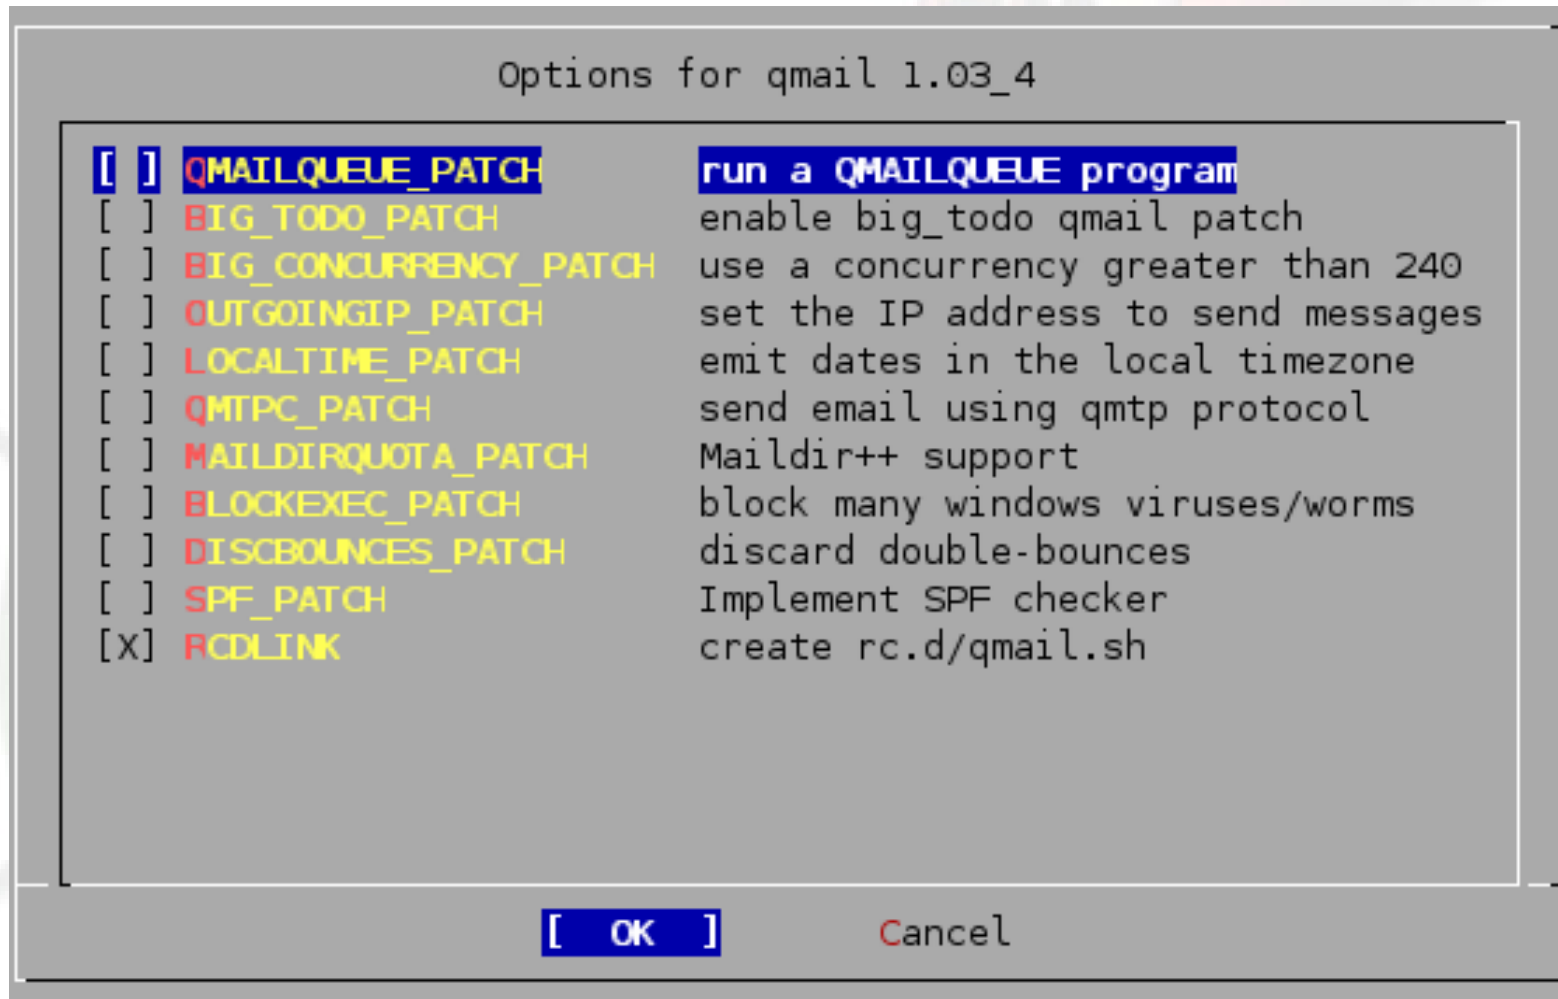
Options for qmail 1.03_4

[ ] QMAILQUEUE_PATCH run a QMAILQUEUE program
[ ] BIG_TODO_PATCH enable big_todo qmail patch
[ ] BIG_CONCURRENCY_PATCH use a concurrency greater than 240
[ ] OUTGOINGIP_PATCH set the IP address to send messages
[ ] LOCALTIME_PATCH emit dates in the local timezone
[ ] QMTPC_PATCH send email using qmtp protocol
[ ] MAILDIRQUOTA_PATCH Maildir++ support
[ ] BLOCKEXEC_PATCH block many windows viruses/worms
[ ] DISCBOUNCES_PATCH discard double-bounces
[ ] SPF_PATCH Implement SPF checker
[X] RCDLINK create rc.d/qmail.sh

[ OK ] Cancel